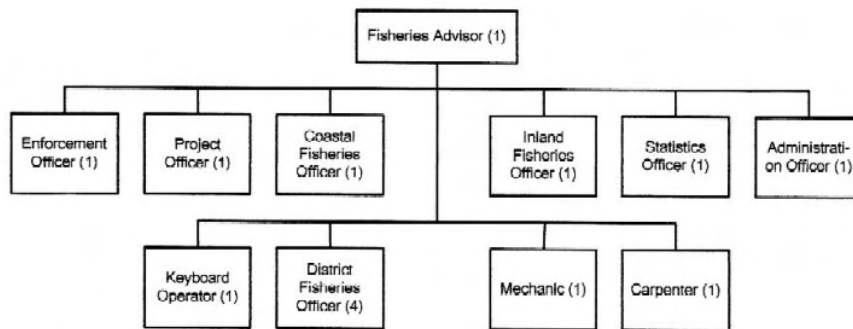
Fisheries Advisor (1)

Enforcement Officer (1)

Project Officer (1)

Coastal Fisheries Officer (1)

Inland Fisheries Officer (1)

Statistics Officer (1)

Administration Officer (1)

Keyboard Operator (1)

District Fisheries Officer (4)

Mechanic (1)

Carpenter (1)